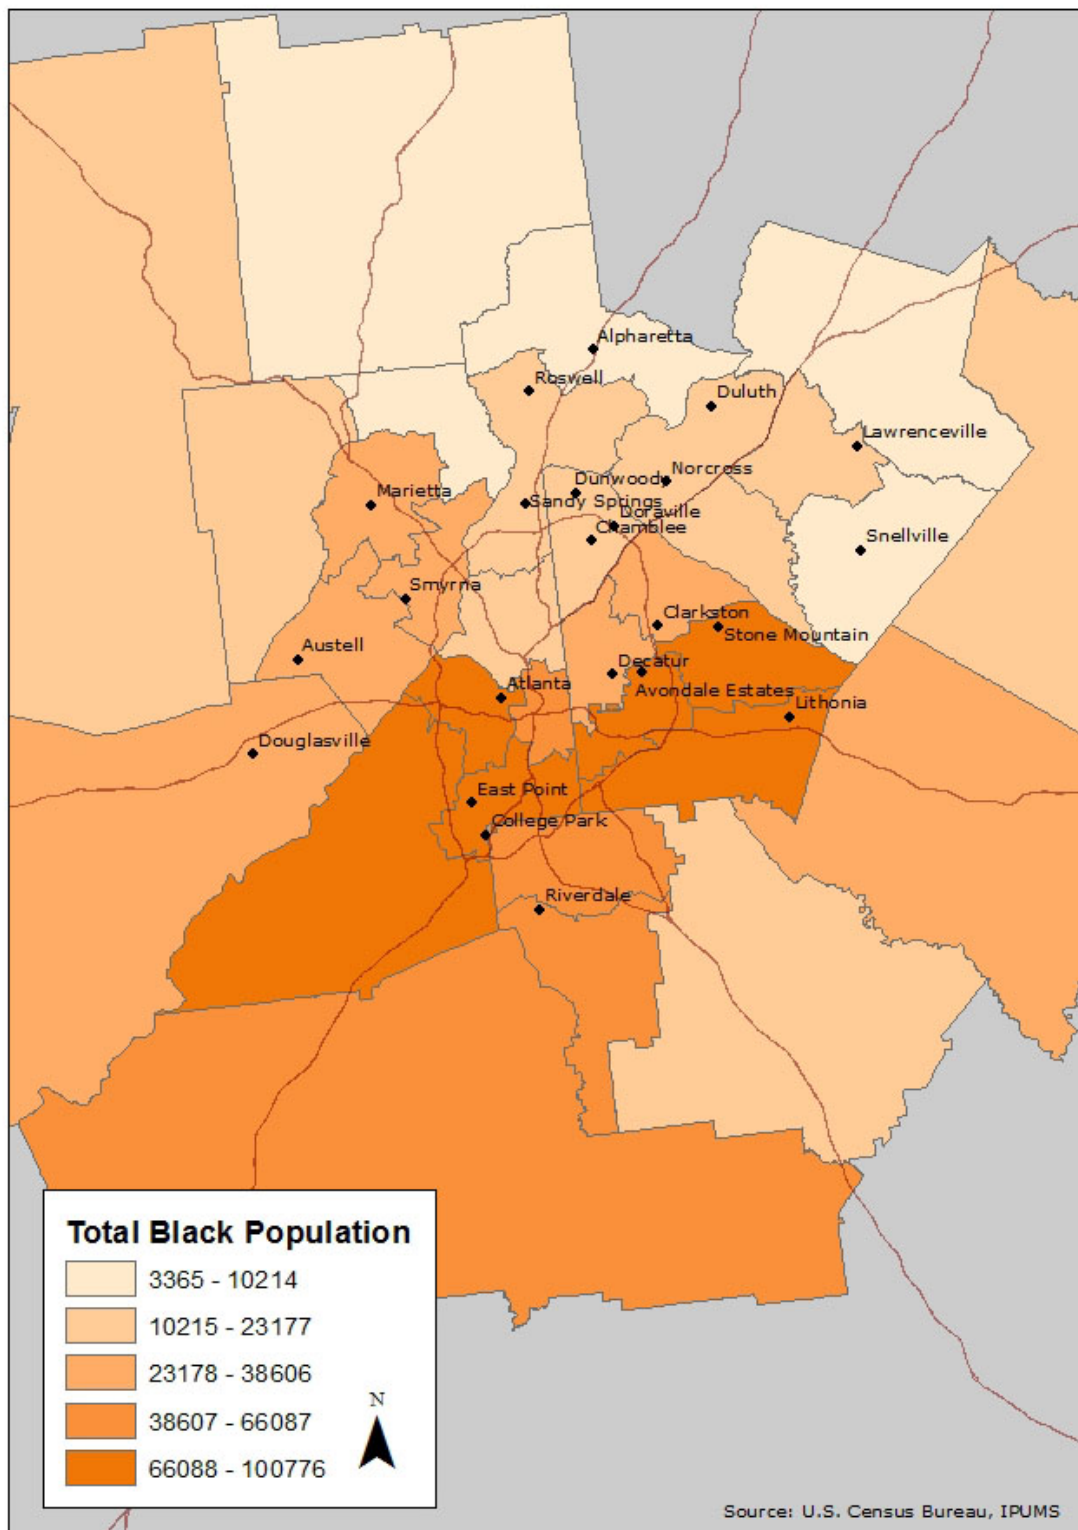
Alpharetta
Roswell
Duluth
Lawrenceville
Norcross
Dunwoody
Marietta
Sandy Springs
Doraville
Chamblee
Snellville
Smyrna
Clarkston
Stone Mountain
Austell
Decatur
Atlanta
Avondale Estates
Lithonia
Douglasville
East Point
College Park
Riverdale

Total Black Population
3365 - 10214
10215 - 23177
23178 - 38606
38607 - 66087
66088 - 100776

N

Source: U.S. Census Bureau, IPUMS